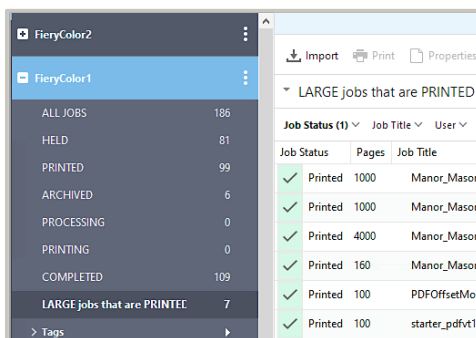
FieryColor2

FieryColor1

ALL JOBS 186
HELD 81
PRINTED 99
ARCHIVED 6
PROCESSING 0
PRINTING 0
COMPLETED 109
LARGE jobs that are PRINTEC 7

> Tags

Import Print Properties

LARGE jobs that are PRINTED

Job Status (1) Job Title User

| Job Status | Pages | Job Title |
|---|---|---|
| Printed | 1000 | Manor_Mason |
| Printed | 1000 | Manor_Mason |
| Printed | 4000 | Manor_Mason |
| Printed | 160 | Manor_Mason |
| Printed | 100 | PDFOffsetMo |
| Printed | 100 | starter_pdfvt1 |